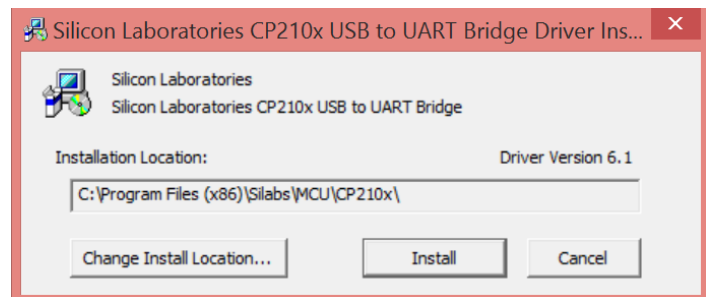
Silicon Laboratories CP210x USB to UART Bridge Driver Ins...

Silicon Laboratories
Silicon Laboratories CP210x USB to UART Bridge

Installation Location:

Driver Version 6.1

C:\Program Files (x86)\Silabs\MCU\CP210x\

Change Install Location...

Install

Cancel